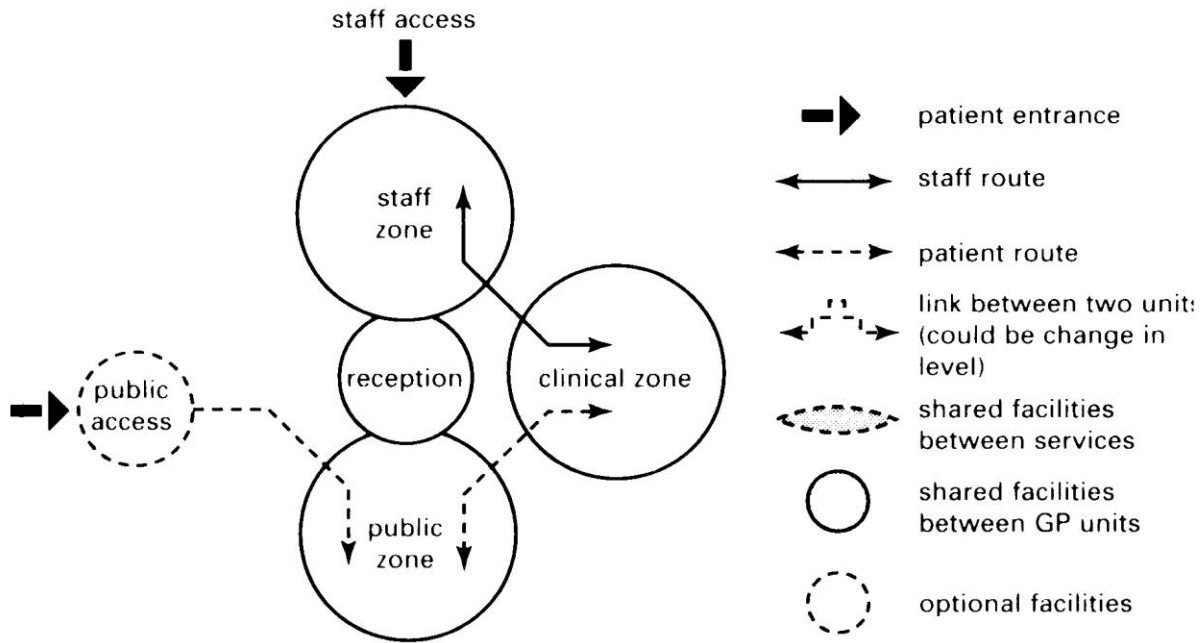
staff access

staff zone

reception

clinical zone

public access

public zone

patient entrance

staff route

patient route

link between two unit: (could be change in level)

shared facilities between services

shared facilities between GP units

optional facilities